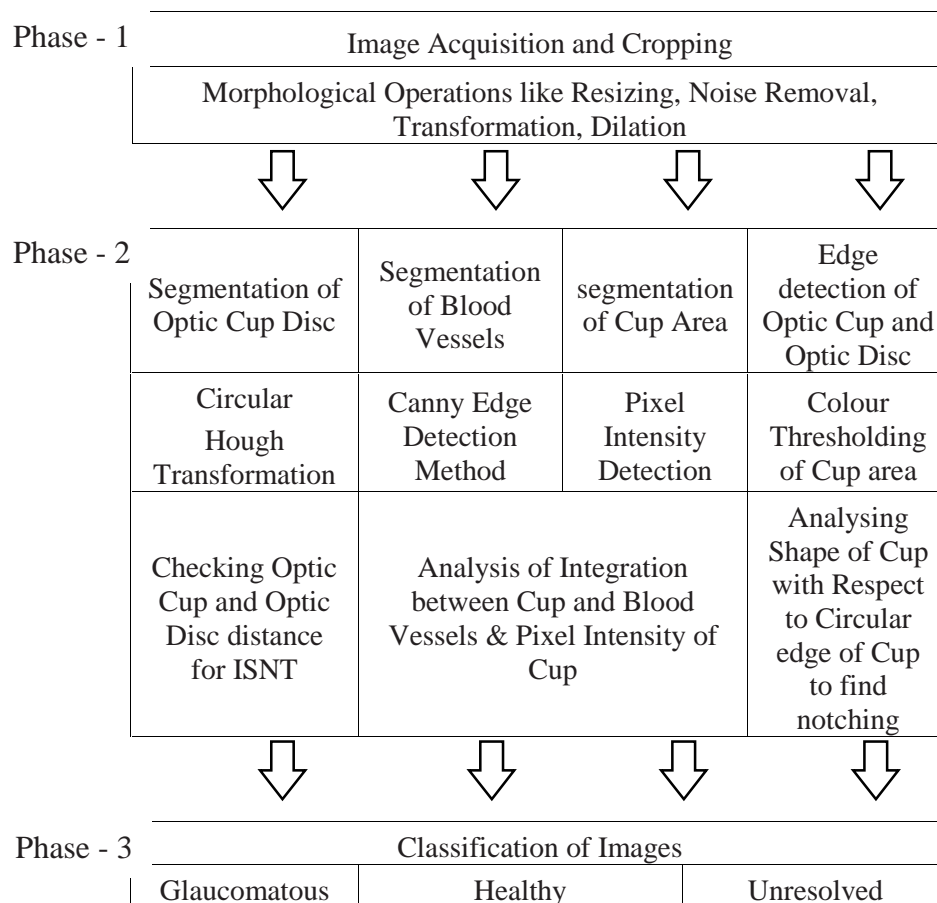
Phase - 1

Image Acquisition and Cropping

Morphological Operations like Resizing, Noise Removal, Transformation, Dilation

Phase - 2

| Segmentation of Optic Cup Disc | Segmentation of Blood Vessels | segmentation of Cup Area | Edge detection of Optic Cup and Optic Disc |
|---|---|---|---|
| Circular Hough Transformation | Canny Edge Detection Method | Pixel Intensity Detection | Colour Thresholding of Cup area |
| Checking Optic Cup and Optic Disc distance for ISNT | Analysis of Integration between Cup and Blood Vessels & Pixel Intensity of Cup | | Analysing Shape of Cup with Respect to Circular edge of Cup to find notching |

Phase - 3

Classification of Images

| Glaucomatous | Healthy | Unresolved |
|---|---|---|